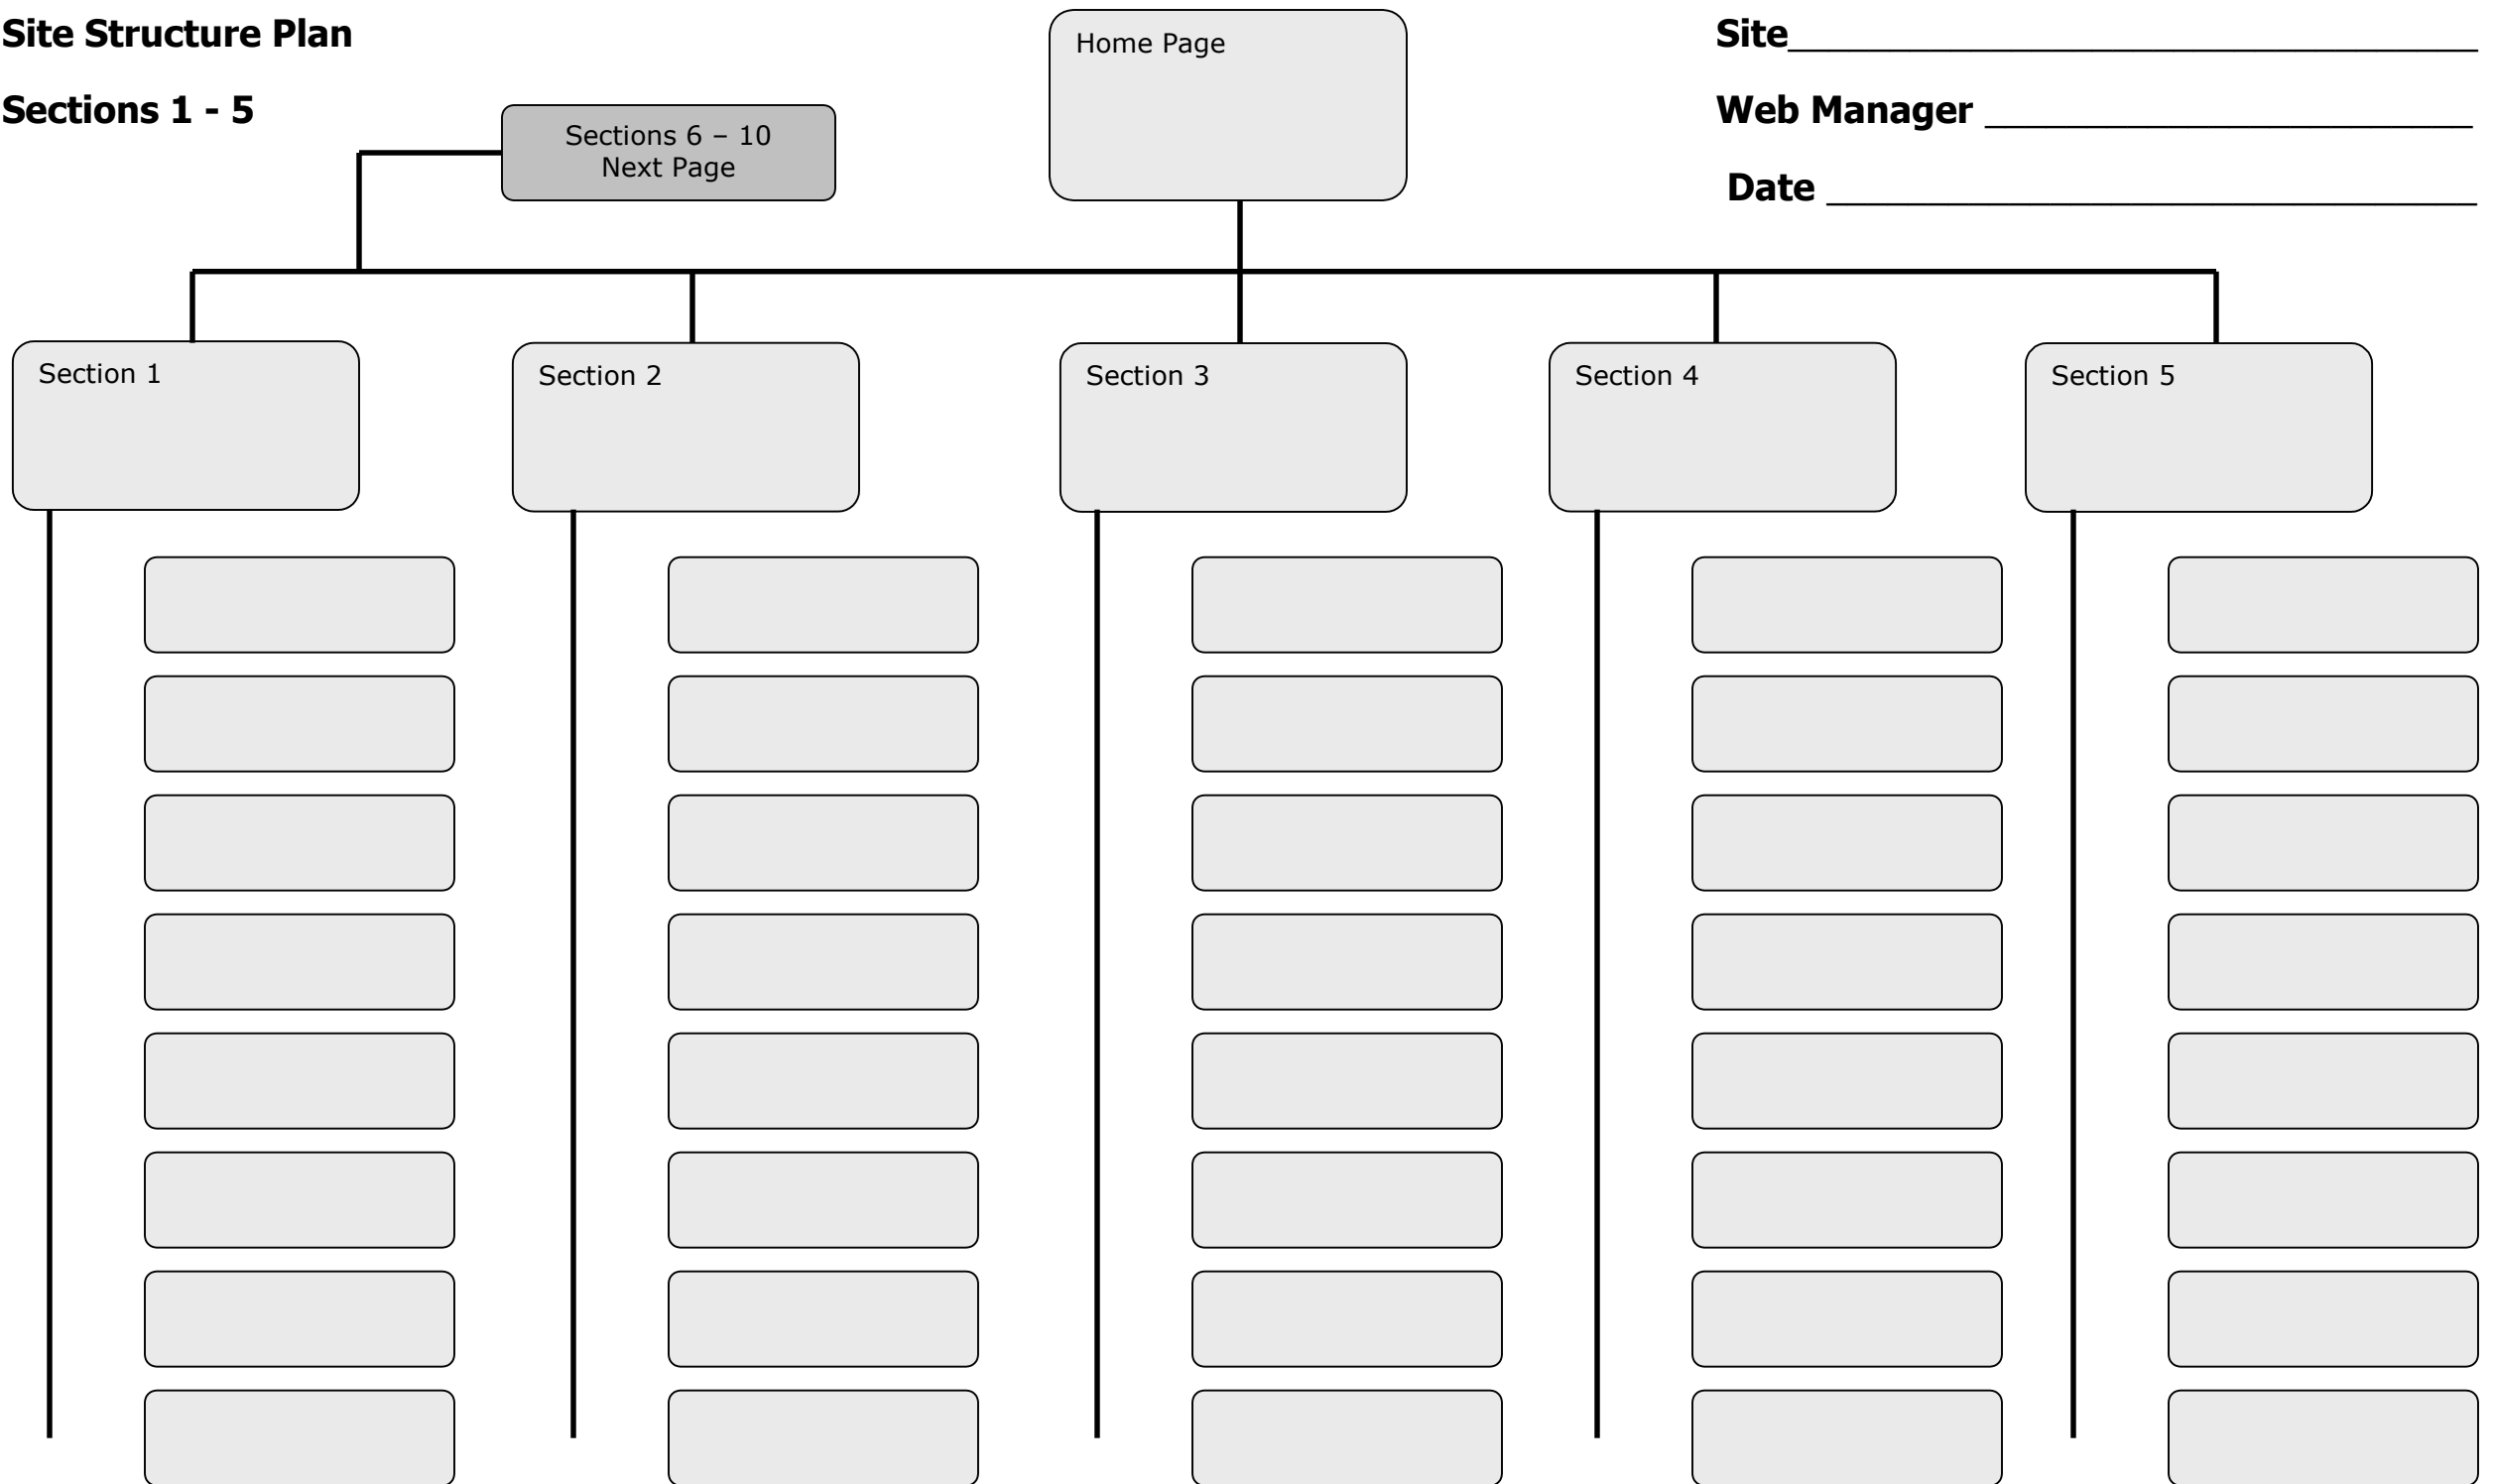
Site Structure Plan

Sections 1 - 5

Home Page

Sections 6 – 10
Next Page

Site________________________________

Web Manager ________________________

Date ______________________________

Section 1

Section 2

Section 3

Section 4

Section 5